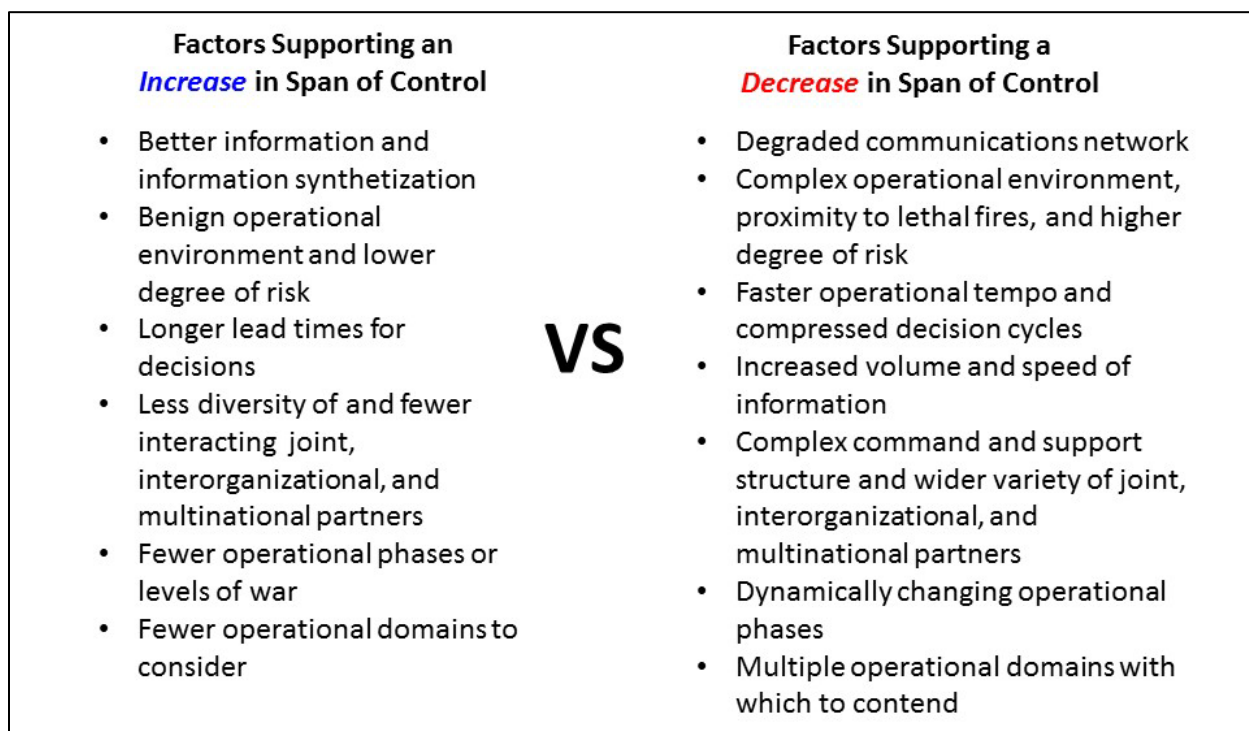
Factors Supporting an *Increase* in Span of Control

- Better information and information synthetization
- Benign operational environment and lower degree of risk
- Longer lead times for decisions
- Less diversity of and fewer interacting joint, interorganizational, and multinational partners
- Fewer operational phases or levels of war
- Fewer operational domains to consider

VS

Factors Supporting a *Decrease* in Span of Control

- Degraded communications network
- Complex operational environment, proximity to lethal fires, and higher degree of risk
- Faster operational tempo and compressed decision cycles
- Increased volume and speed of information
- Complex command and support structure and wider variety of joint, interorganizational, and multinational partners
- Dynamically changing operational phases
- Multiple operational domains with which to contend